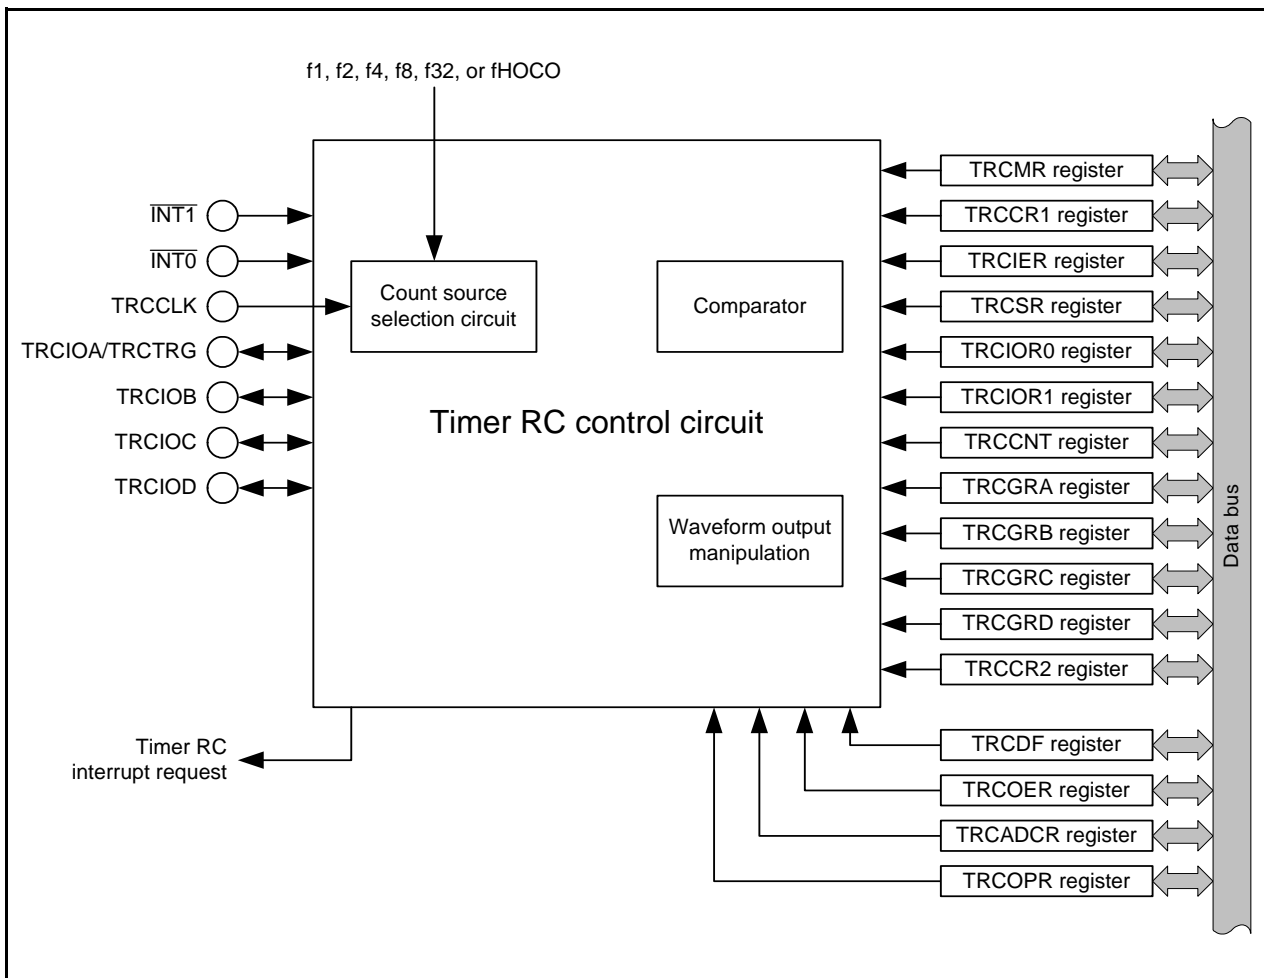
f1, f2, f4, f8, f32, or fHOCO

$\overline{INT1}$

$\overline{INT0}$

TRCCLK

TRCIOA/$\overline{TRCTRG}$

TRCIOB

TRCIOC

TRCIOD

Count source selection circuit

Comparator

Timer RC control circuit

Waveform output manipulation

Timer RC interrupt request

TRCMR register

TRCCR1 register

TRCIER register

TRCSR register

TRCIOR0 register

TRCIOR1 register

TRCCNT register

TRCGRA register

TRCGRB register

TRCGRC register

TRCGRD register

TRCCR2 register

TRCDF register

TRCOER register

TRCADCR register

TRCOPR register

Data bus